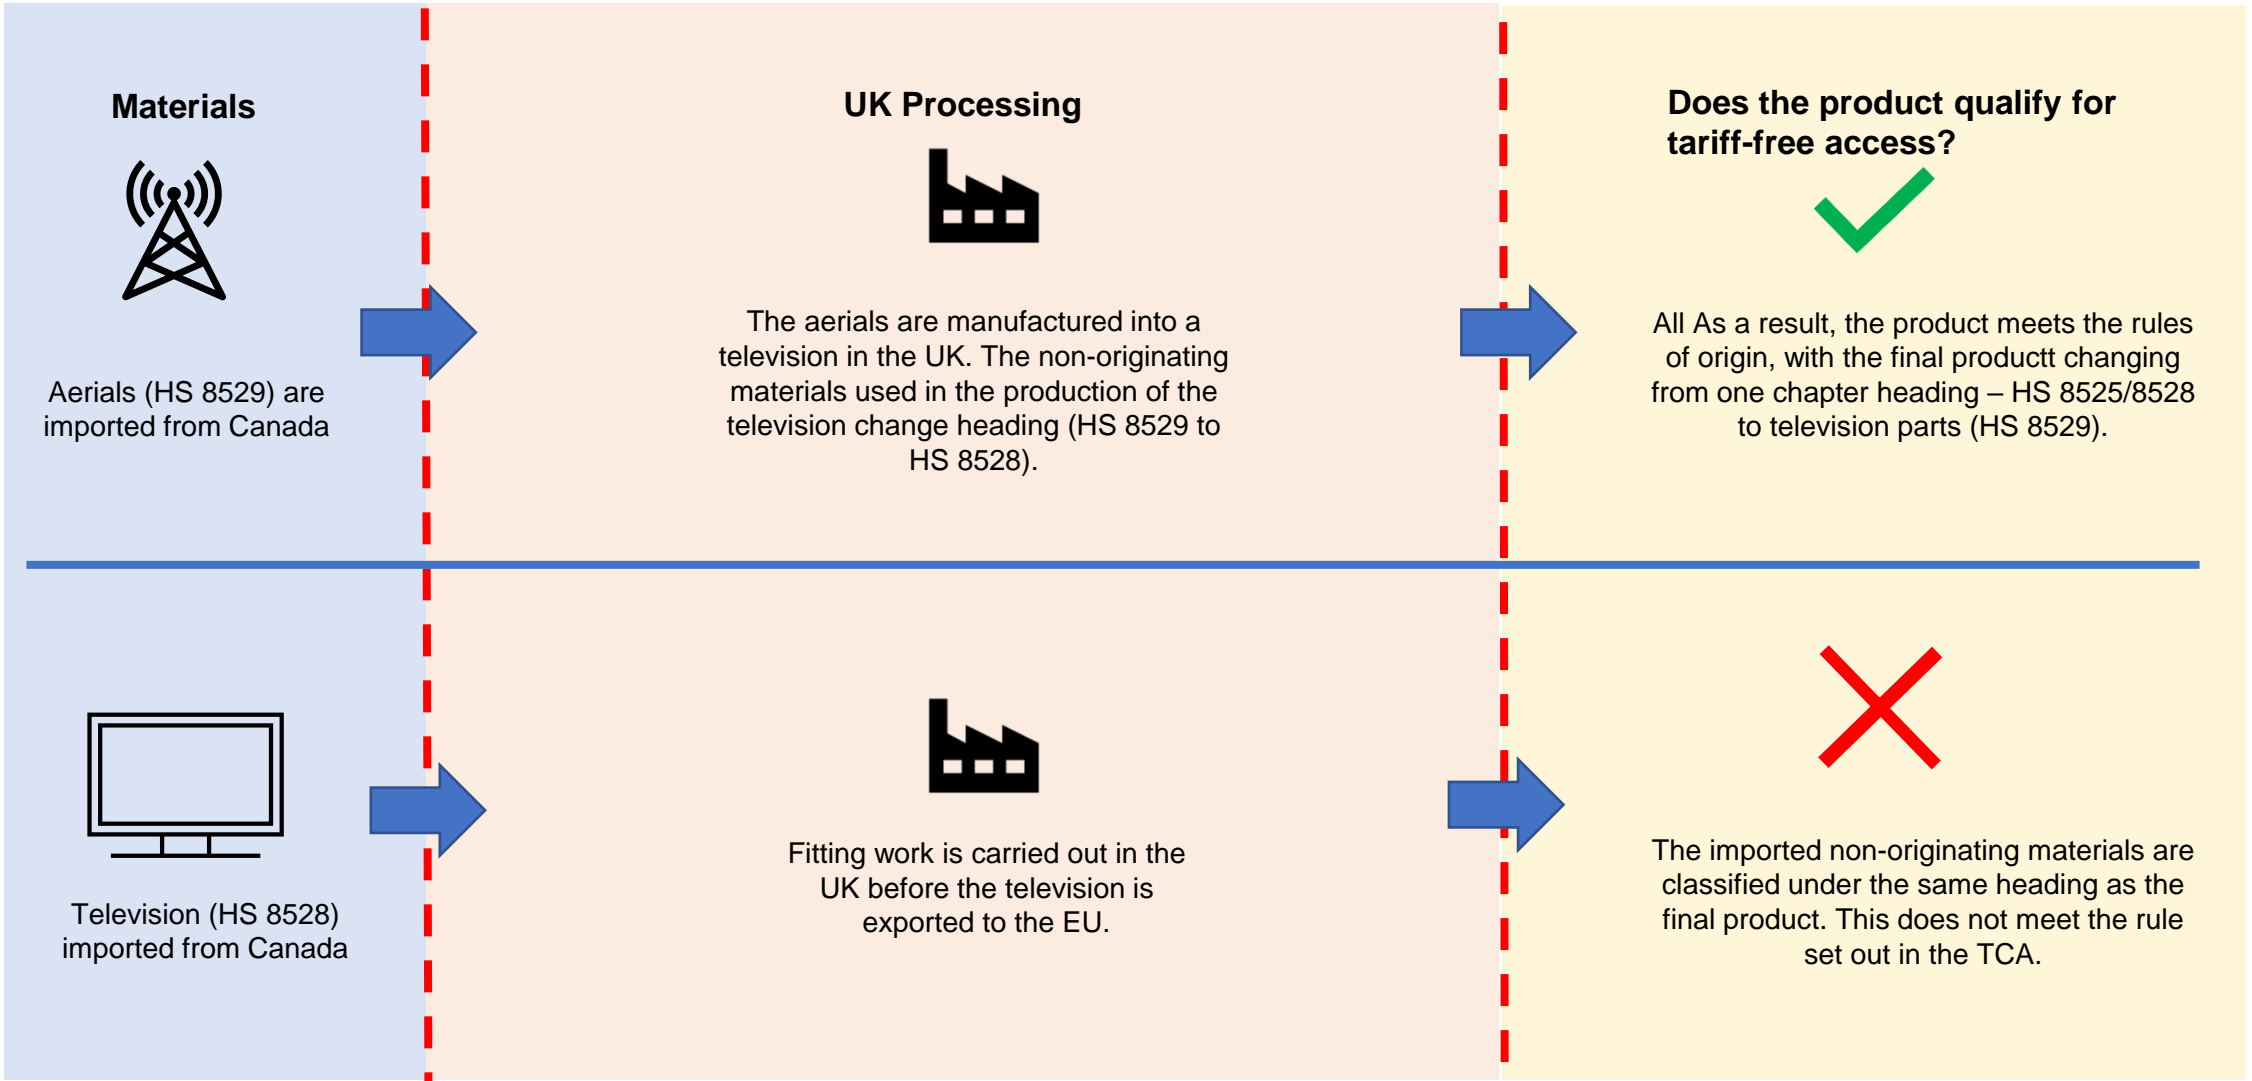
Materials

Aerials (HS 8529) are imported from Canada

UK Processing

The aerials are manufactured into a television in the UK. The non-originating materials used in the production of the television change heading (HS 8529 to HS 8528).

Does the product qualify for tariff-free access?

All As a result, the product meets the rules of origin, with the final productt changing from one chapter heading – HS 8525/8528 to television parts (HS 8529).

Television (HS 8528) imported from Canada

Fitting work is carried out in the UK before the television is exported to the EU.

The imported non-originating materials are classified under the same heading as the final product. This does not meet the rule set out in the TCA.